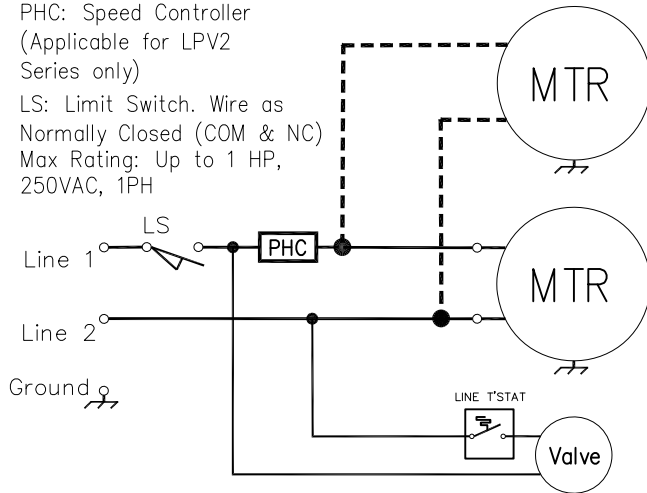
PHC: Speed Controller (Applicable for LPV2 Series only)

LS: Limit Switch. Wire as Normally Closed (COM & NC) Max Rating: Up to 1 HP, 250VAC, 1PH

MTR

LS

Line 1

PHC

MTR

Line 2

Ground

LINE T'STAT

Valve